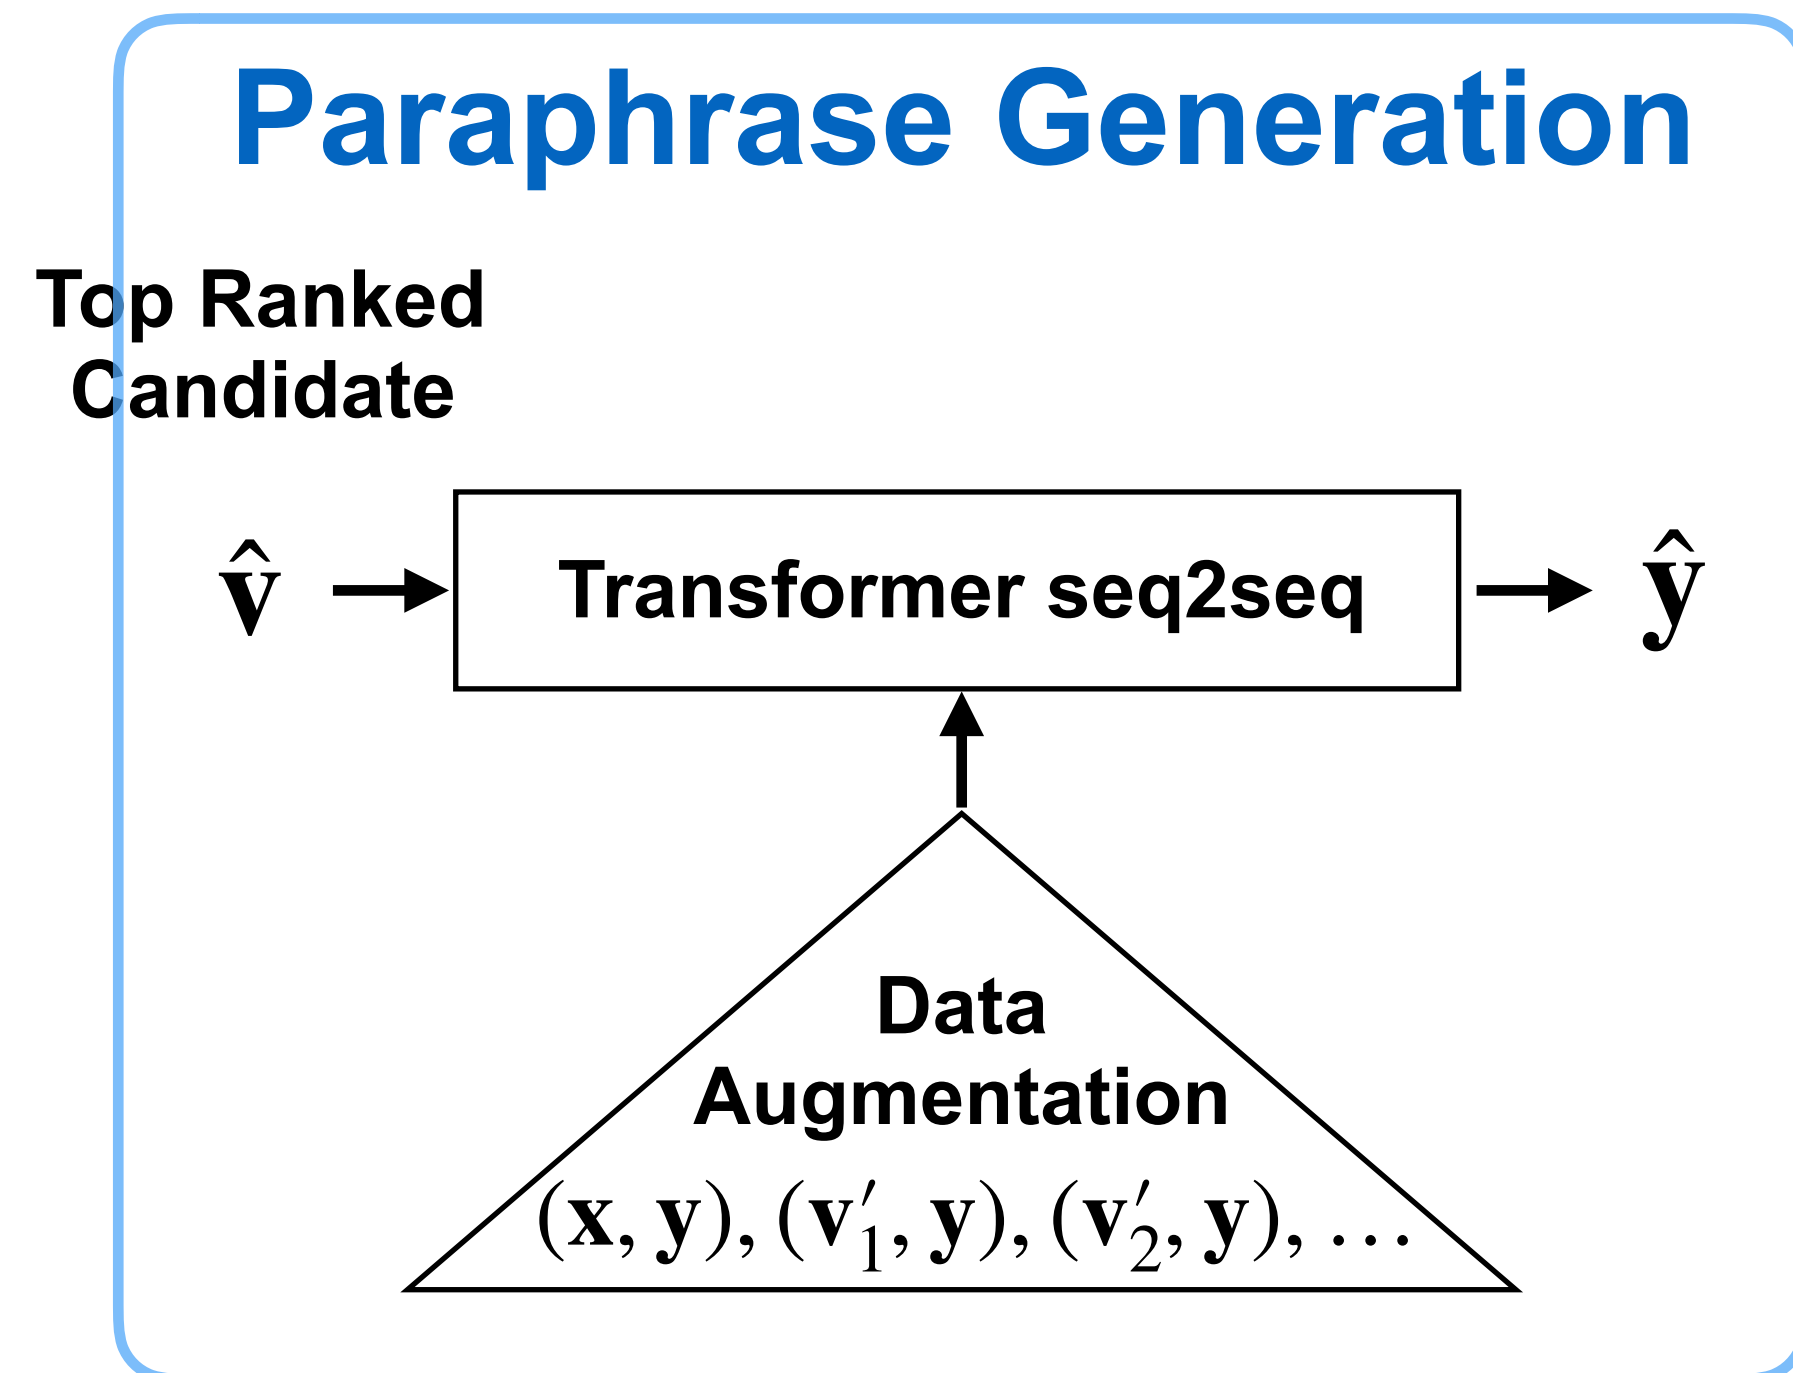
Paraphrase Generation

Top Ranked Candidate

$\hat{\mathbf{v}}$

Transformer seq2seq

$\hat{\mathbf{y}}$

Data Augmentation

$(\mathbf{x}, \mathbf{y}), (\mathbf{v}'_1, \mathbf{y}), (\mathbf{v}'_2, \mathbf{y}), \ldots$